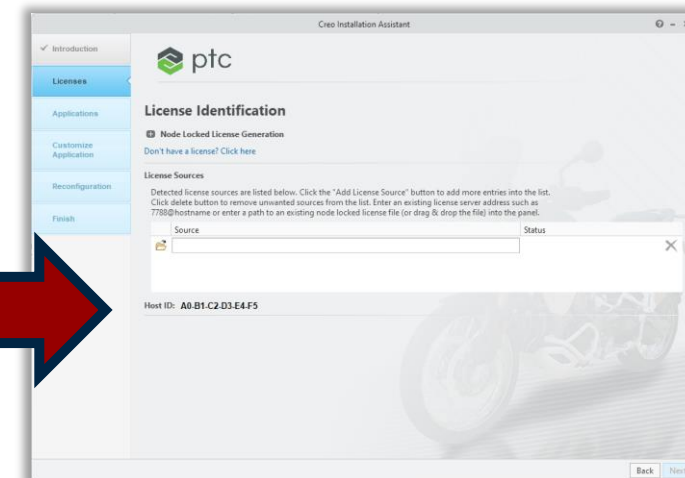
Creo Installation Assistant

✓ Introduction
Licenses
Applications
Customize Application
Reconfiguration
Finish

ptc

License Identification

Node Locked License Generation

Don't have a license? Click here

License Sources

Detected license sources are listed below. Click the "Add License Source" button to add more entries into the list. Click delete button to remove unwanted sources from the list. Enter an existing license server address such as 7788@hostname or enter a path to an existing node locked license file (or drag & drop the file) into the panel.

| Source | Status |
|---|---|
| | |

Host ID: A0-B1-C2-D3-E4-F5

Back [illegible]